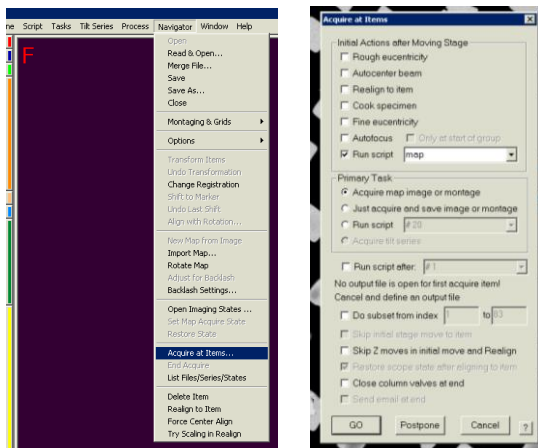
ne Script Tasks Tilt Series Process Navigator Window Help

F

Open
Read & Open...
Merge File...
Save
Save As...
Close

Montaging & Grids

Options

Transform Items
Undo Transformation
Change Registration
Shift to Marker
Undo Last Shift
Align with Rotation...

New Map from Image
Import Map...
Rotate Map
Adjust for Backlash
Backlash Settings...

Open Imaging States ...
Set Map Acquire State
Restore State

Acquire at Items...
End Acquire
List Files/Series/States

Delete Item
Realign to Item
Force Center Align
Try Scaling in Realign

Acquire at Items

Initial Actions after Moving Stage
Rough eucentricity
Autocenter beam
Realign to item
Cook specimen
Fine eucentricity
Autofocus
Only at start of group
Run script map

Primary Task
Acquire map image or montage
Just acquire and save image or montage
Run script #20
Acquire tilt series

Run script after: #1

No output file is open for first acquire item!
Cancel and define an output file

Do subset from index 1 to 83
Skip initial stage move to item
Skip Z moves in initial move and Realign
Restore scope state after aligning to item
Close column valves at end
Send email at end

GO Postpone Cancel ?